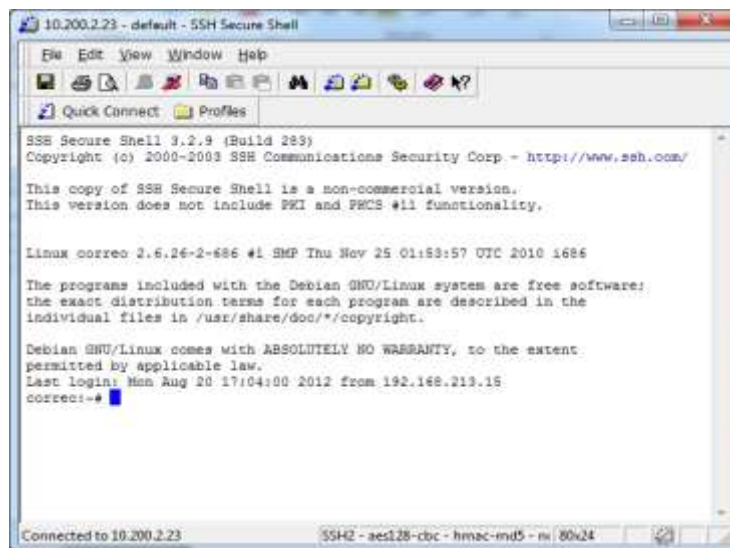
10.200.2.23 - default - SSH Secure Shell

File Edit View Window Help

Quick Connect Profiles

SSH Secure Shell 3.2.9 (Build 283)
Copyright (c) 2000-2003 SSH Communications Security Corp - http://www.ssh.com/

This copy of SSH Secure Shell is a non-commercial version.
This version does not include PKI and PKCS #11 functionality.

Linux correo 2.6.26-2-686 #1 SMP Thu Nov 25 01:53:57 UTC 2010 i686

The programs included with the Debian GNU/Linux system are free software;
the exact distribution terms for each program are described in the
individual files in /usr/share/doc/*/copyright.

Debian GNU/Linux comes with ABSOLUTELY NO WARRANTY, to the extent
permitted by applicable law.
Last login: Mon Aug 20 17:04:00 2012 from 192.168.213.15
correo:~#

Connected to 10.200.2.23 SSH2 - aes128-cbc - hmac-md5 - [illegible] 80x24